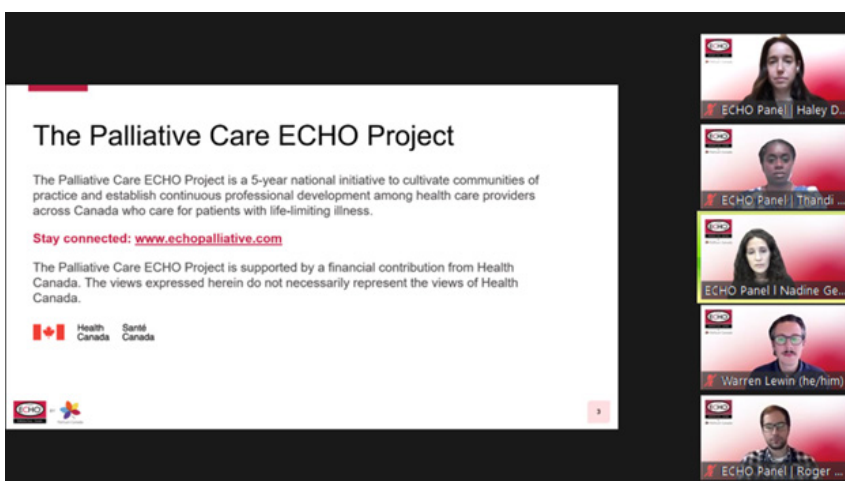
The Palliative Care ECHO Project

The Palliative Care ECHO Project is a 5-year national initiative to cultivate communities of practice and establish continuous professional development among health care providers across Canada who care for patients with life-limiting illness.

Stay connected: www.echopalliative.com

The Palliative Care ECHO Project is supported by a financial contribution from Health Canada. The views expressed herein do not necessarily represent the views of Health Canada.

Health Canada Santé Canada

ECHO

3

ECHO Panel | Haley D...

ECHO Panel | Thandi ...

ECHO Panel | Nadine Ge...

Warren Lewin (he/him)

ECHO Panel | Roger ...